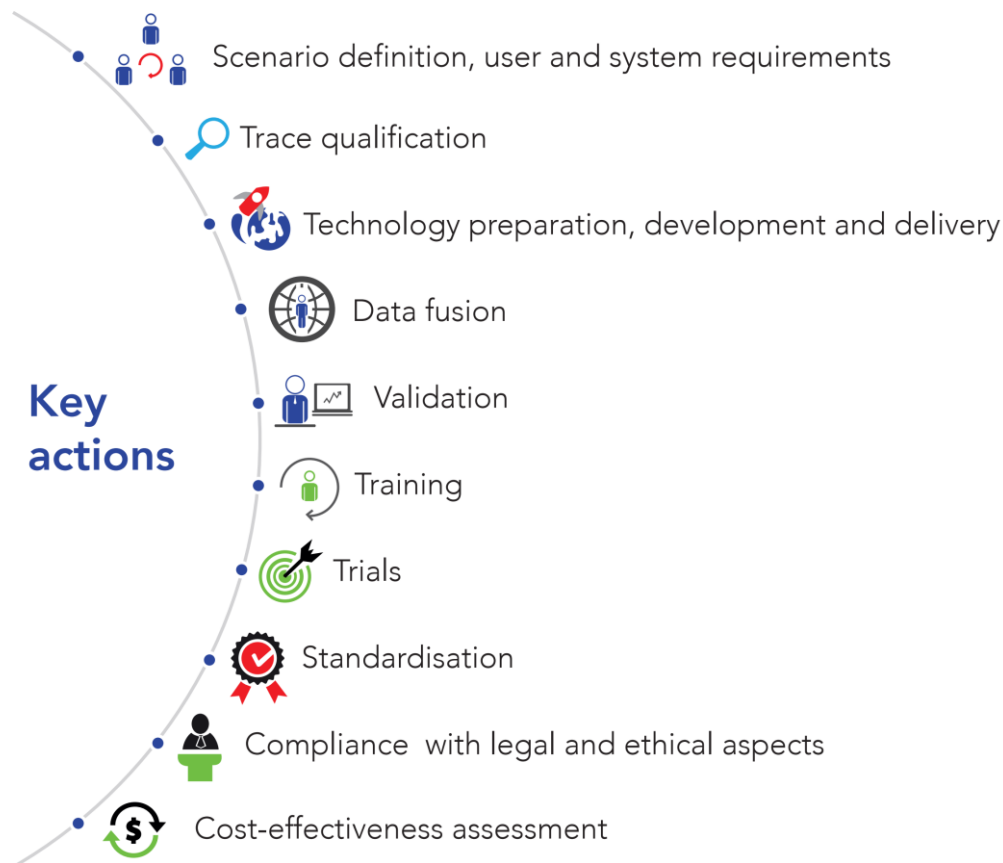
Key actions

Scenario definition, user and system requirements

Trace qualification

Technology preparation, development and delivery

Data fusion

Validation

Training

Trials

Standardisation

Compliance with legal and ethical aspects

$

Cost-effectiveness assessment